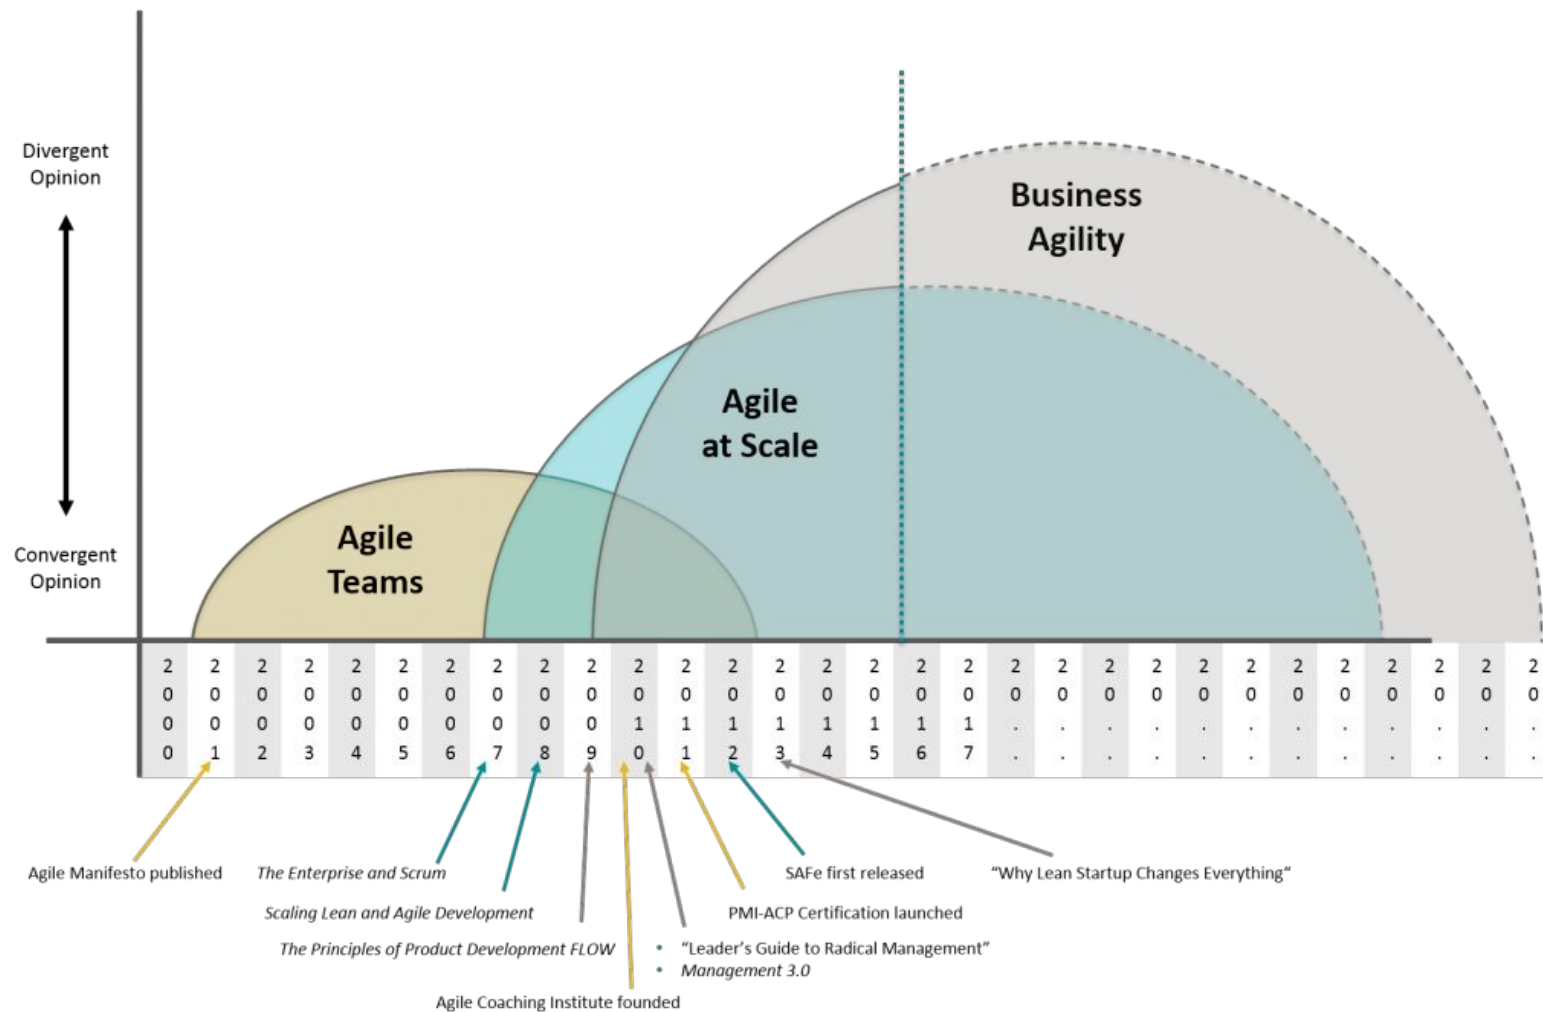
Divergent Opinion

Convergent Opinion

Business Agility

Agile at Scale

Agile Teams

| 2000 | 2001 | 2002 | 2003 | 2004 | 2005 | 2006 | 2007 | 2008 | 2009 | 2010 | 2011 | 2012 | 2013 | 2014 | 2015 | 2016 | 2017 | 20.. | 20.. | 20.. | 20.. | 20.. | 20.. | 20.. | 20.. | 20.. | 20.. | 20.. | 20.. |
|---|---|---|---|---|---|---|---|---|---|---|---|---|---|---|---|---|---|---|---|---|---|---|---|---|---|---|---|---|---|

Agile Manifesto published

The Enterprise and Scrum

SAFe first released

"Why Lean Startup Changes Everything"

Scaling Lean and Agile Development

PMI-ACP Certification launched

The Principles of Product Development FLOW

• "Leader's Guide to Radical Management"
• Management 3.0

Agile Coaching Institute founded